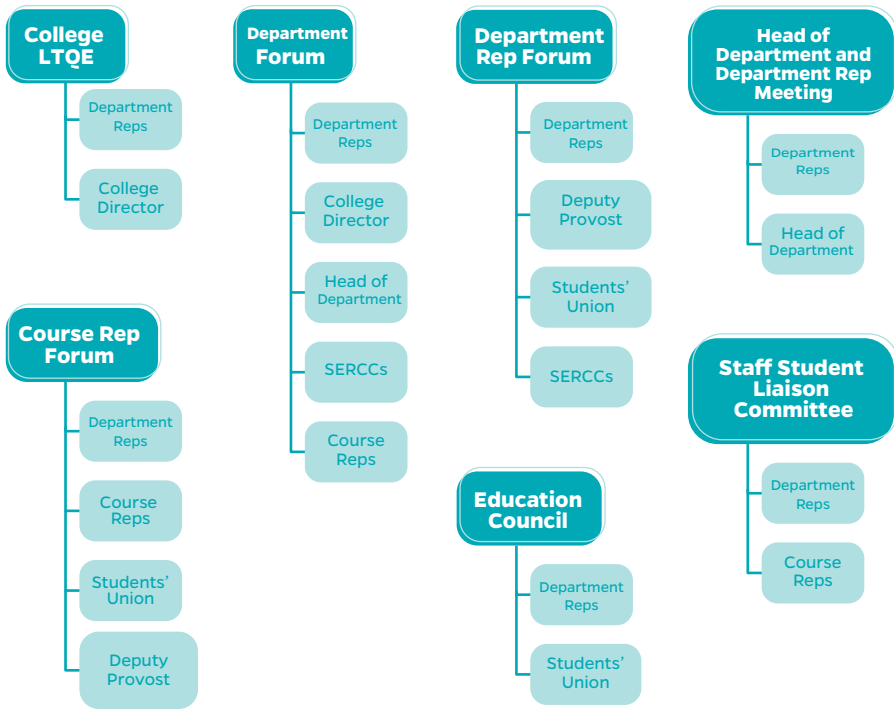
College LTQE

Department Reps

College Director

Course Rep Forum

Department Reps

Course Reps

Students' Union

Deputy Provost

Department Forum

Department Reps

College Director

Head of Department

SERCCs

Course Reps

Department Rep Forum

Department Reps

Deputy Provost

Students' Union

SERCCs

Education Council

Department Reps

Students' Union

Head of Department and Department Rep Meeting

Department Reps

Head of Department

Staff Student Liaison Committee

Department Reps

Course Reps